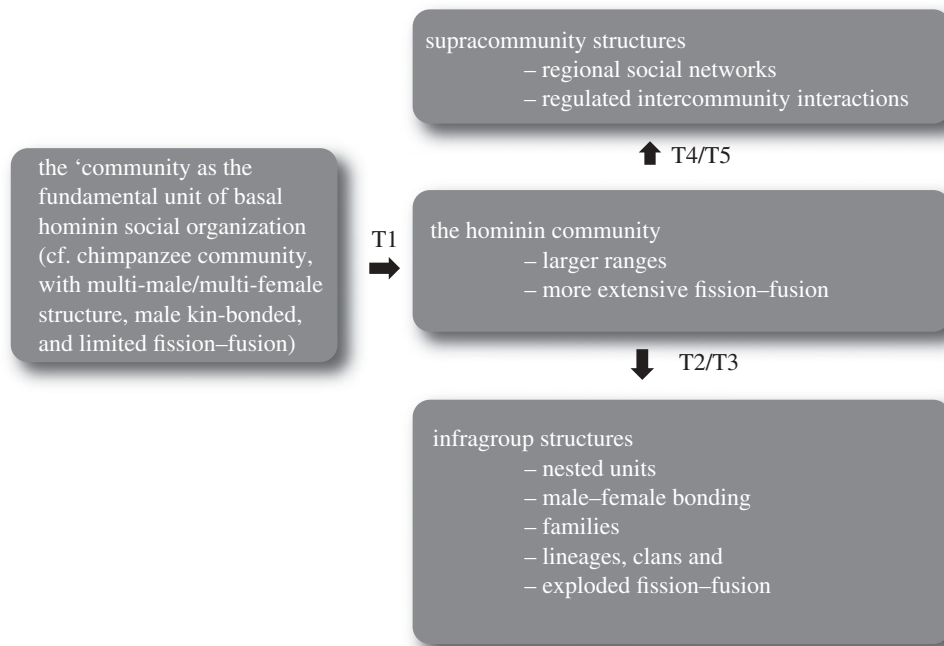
the 'community as the fundamental unit of basal hominin social organization (cf. chimpanzee community, with multi-male/multi-female structure, male kin-bonded, and limited fission–fusion)

T1

supracommunity structures
– regional social networks
– regulated intercommunity interactions

T4/T5

the hominin community
– larger ranges
– more extensive fission–fusion

T2/T3

infragroup structures
– nested units
– male–female bonding
– families
– lineages, clans and
– exploded fission–fusion